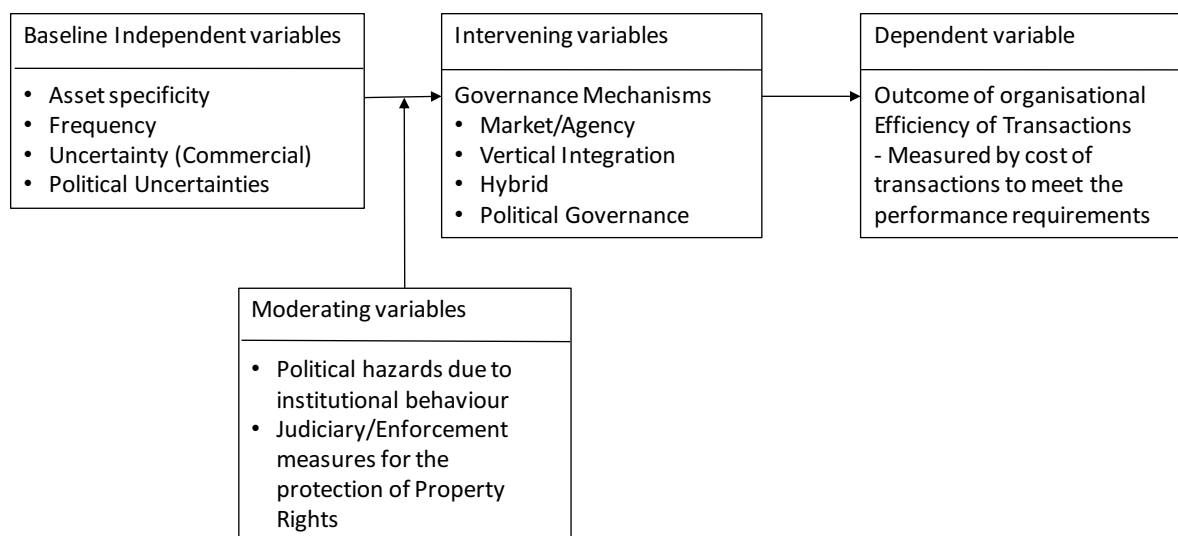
Baseline Independent variables

- Asset specificity
- Frequency
- Uncertainty (Commercial)
- Political Uncertainties

Intervening variables

Governance Mechanisms
- Market/Agency
- Vertical Integration
- Hybrid
- Political Governance

Dependent variable

Outcome of organisational Efficiency of Transactions
- Measured by cost of transactions to meet the performance requirements

Moderating variables

- Political hazards due to institutional behaviour
- Judiciary/Enforcement measures for the protection of Property Rights